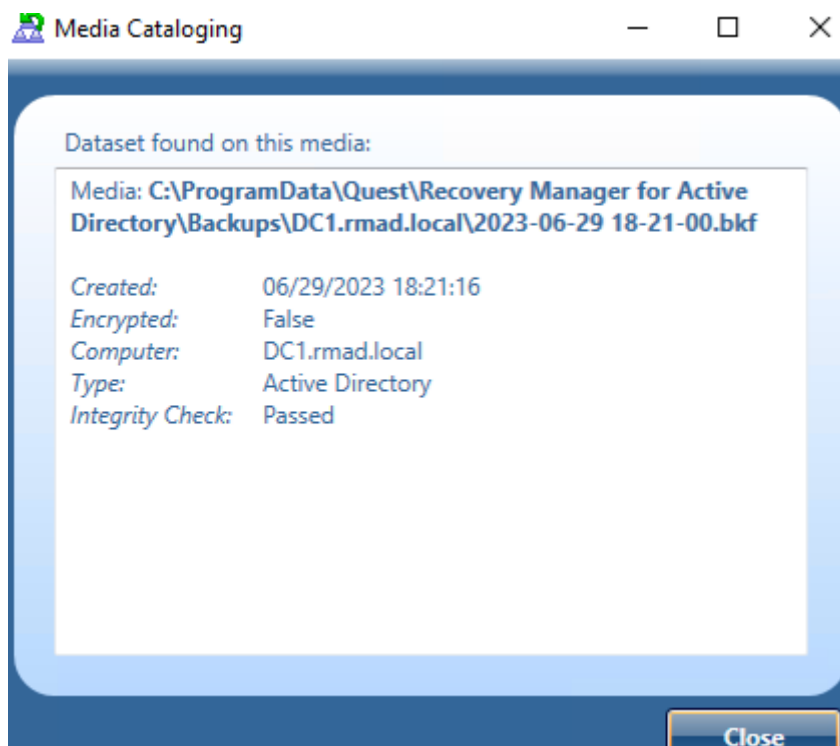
Media Cataloging

Dataset found on this media:

Media: C:\ProgramData\Quest\Recovery Manager for Active Directory\Backups\DC1.rmad.local\2023-06-29 18-21-00.bkf

| | |
|---|---|
| Created: | 06/29/2023 18:21:16 |
| Encrypted: | False |
| Computer: | DC1.rmad.local |
| Type: | Active Directory |
| Integrity Check: | Passed |

Close